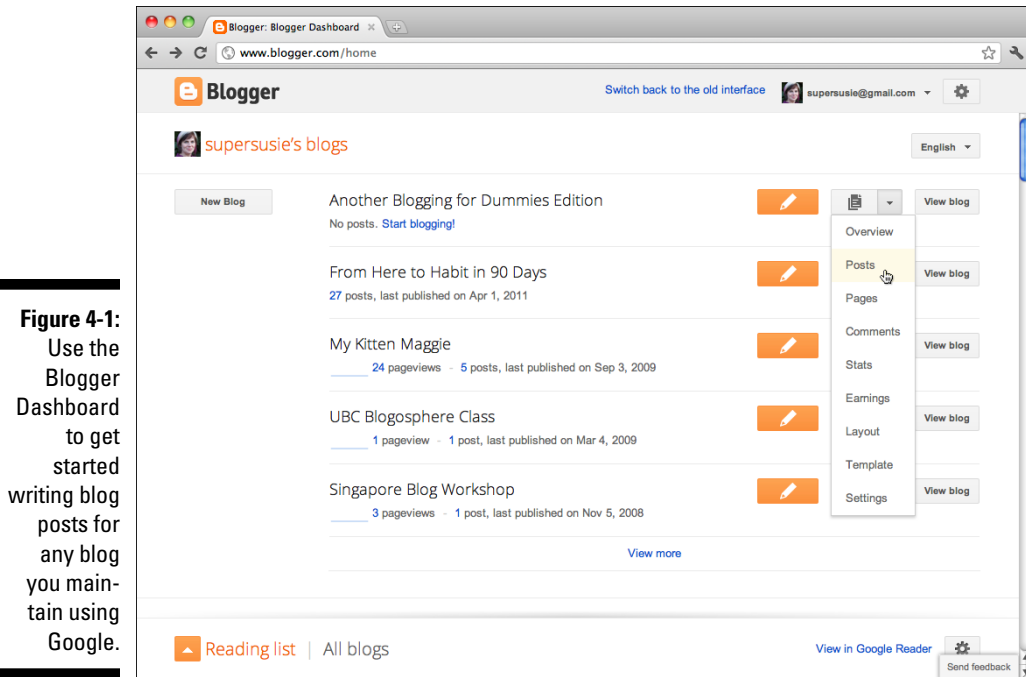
Figure 4-1: Use the Blogger Dashboard to get started writing blog posts for any blog you maintain using Google.

Blogger: Blogger Dashboard

www.blogger.com/home

Blogger

Switch back to the old interface

supersusie@gmail.com

supersusie's blogs

English

New Blog

Another Blogging for Dummies Edition

No posts. Start blogging!

View blog

Overview

Posts

Pages

Comments

Stats

Earnings

Layout

Template

Settings

From Here to Habit in 90 Days

27 posts, last published on Apr 1, 2011

View blog

My Kitten Maggie

24 pageviews - 5 posts, last published on Sep 3, 2009

View blog

UBC Blogosphere Class

1 pageview - 1 post, last published on Mar 4, 2009

View blog

Singapore Blog Workshop

3 pageviews - 1 post, last published on Nov 5, 2008

View blog

View more

Reading list | All blogs

View in Google Reader

Send feedback